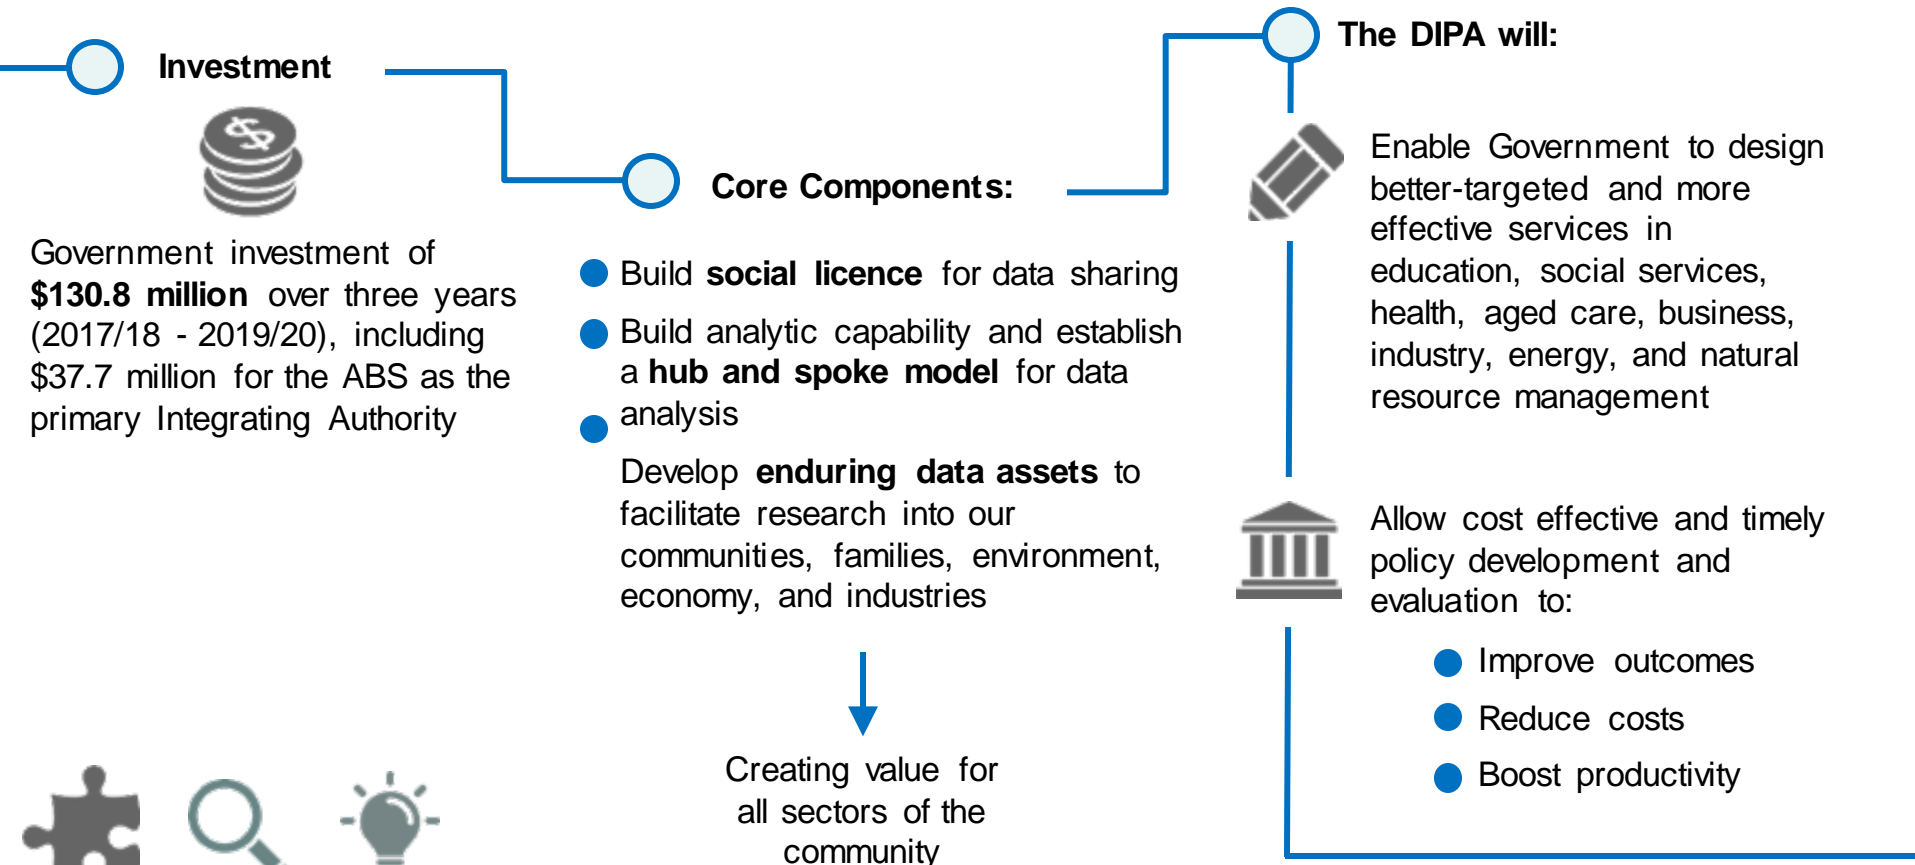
Investment

Government investment of **$130.8 million** over three years (2017/18 - 2019/20), including $37.7 million for the ABS as the primary Integrating Authority

Core Components:

Build **social licence** for data sharing

Build analytic capability and establish a **hub and spoke model** for data analysis

Develop **enduring data assets** to facilitate research into our communities, families, environment, economy, and industries

Creating value for all sectors of the community

The DIPA will:

Enable Government to design better-targeted and more effective services in education, social services, health, aged care, business, industry, energy, and natural resource management

Allow cost effective and timely policy development and evaluation to:

Improve outcomes

Reduce costs

Boost productivity